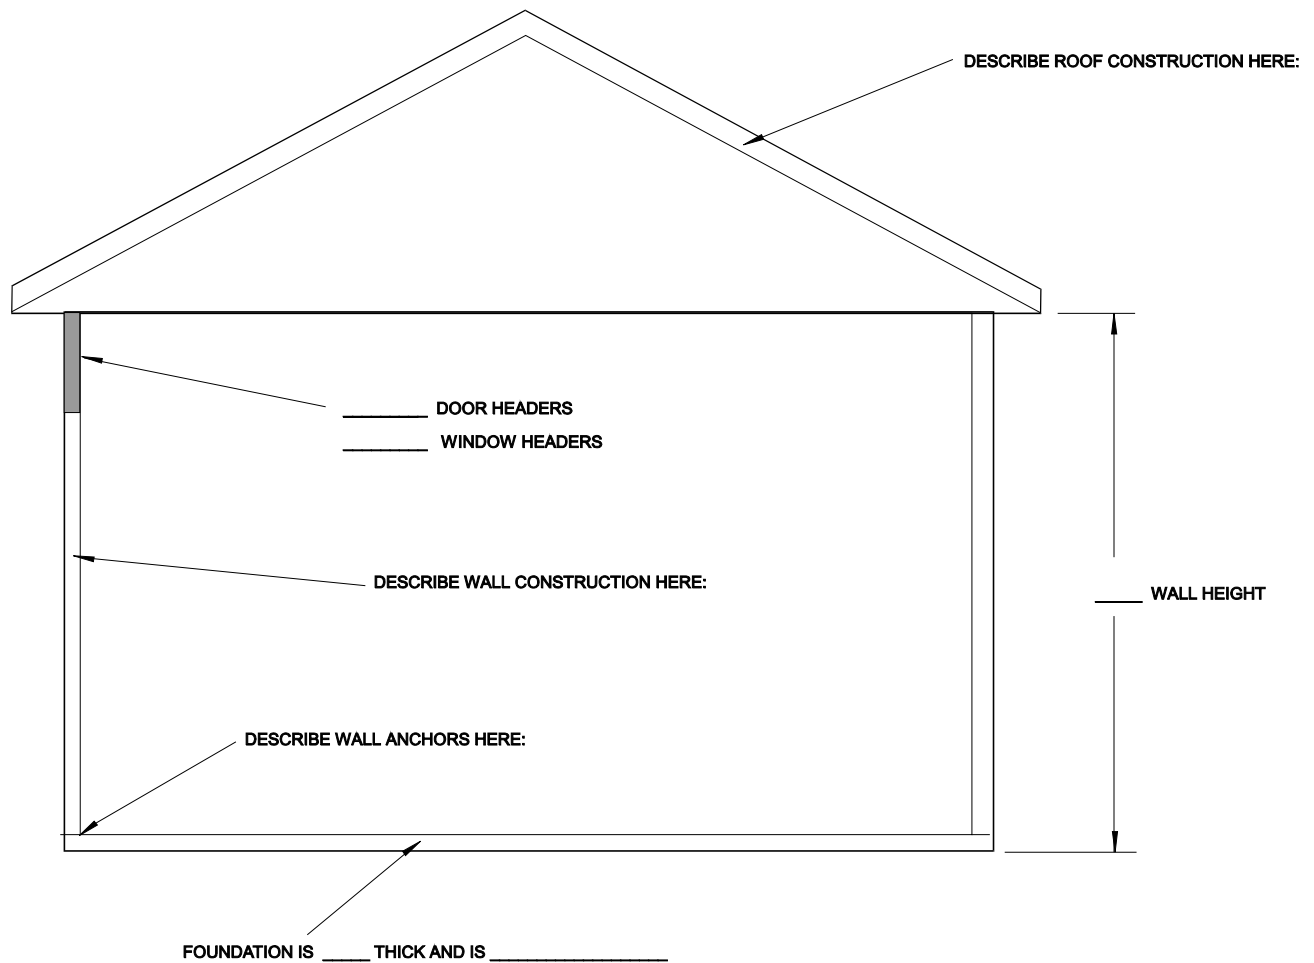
DESCRIBE ROOF CONSTRUCTION HERE:

_________ DOOR HEADERS
_________ WINDOW HEADERS

DESCRIBE WALL CONSTRUCTION HERE:

_____ WALL HEIGHT

DESCRIBE WALL ANCHORS HERE:

FOUNDATION IS _____ THICK AND IS ________________